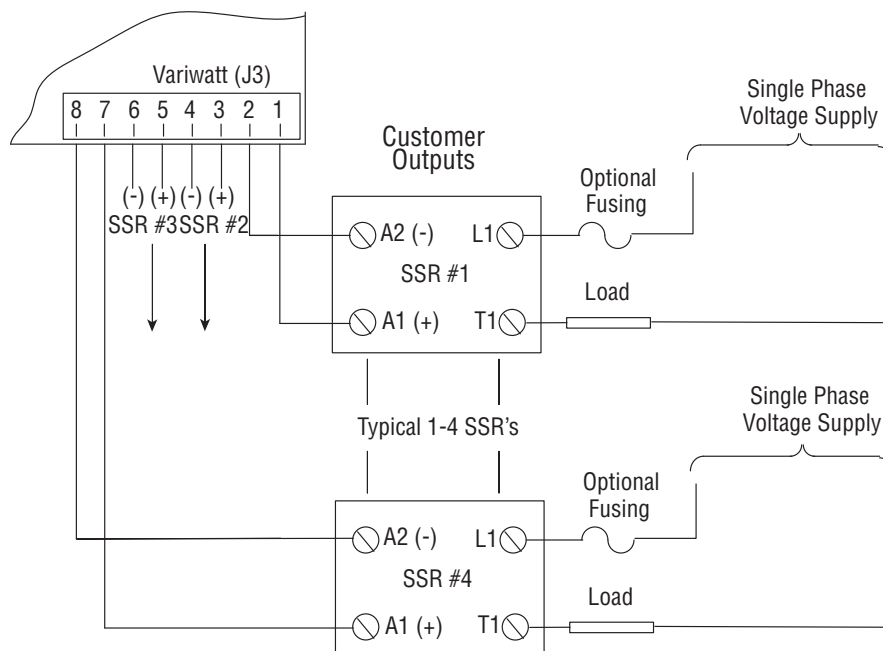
Variwatt (J3)

8 7 6 5 4 3 2 1

(-) (+) (-) (+)
SSR #3 SSR #2

Customer Outputs

Single Phase Voltage Supply

Optional Fusing

A2 (-) L1

SSR #1

A1 (+) T1

Load

Typical 1-4 SSR's

Single Phase Voltage Supply

Optional Fusing

A2 (-) L1

SSR #4

A1 (+) T1

Load